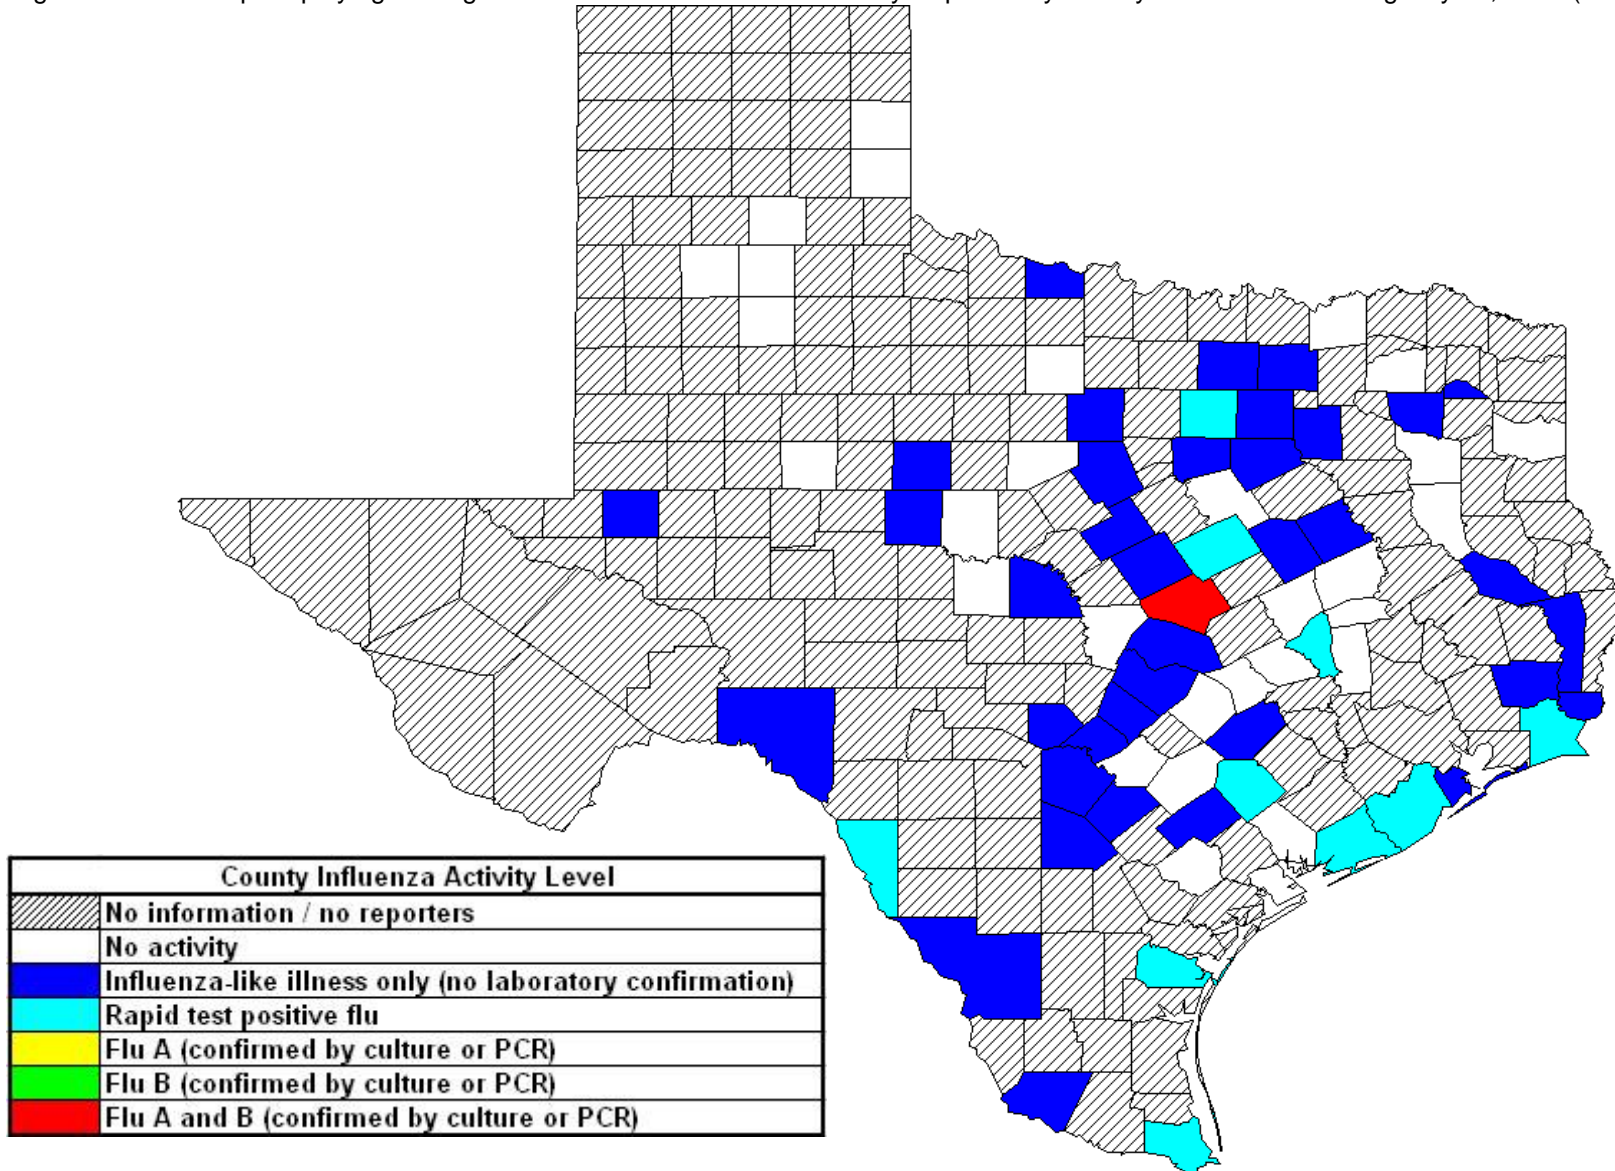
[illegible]

| County Influenza Activity Level | |
|---|---|
| | No information / no reporters |
| | No activity |
| | Influenza-like illness only (no laboratory confirmation) |
| | Rapid test positive flu |
| | Flu A (confirmed by culture or PCR) |
| | Flu B (confirmed by culture or PCR) |
| | Flu A and B (confirmed by culture or PCR) |